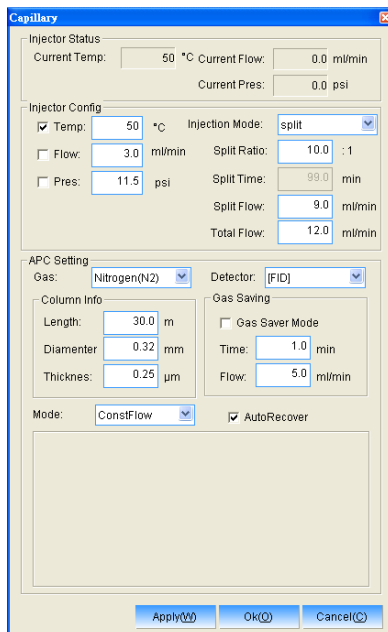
Capillary

Injector Status

Current Temp: 50 °C Current Flow: 0.0 ml/min

Current Pres: 0.0 psi

Injector Config

Temp: 50 °C Injection Mode: split

Flow: 3.0 ml/min Split Ratio: 10.0 : 1

Pres: 11.5 psi Split Time: 99.0 min

Split Flow: 9.0 ml/min

Total Flow: 12.0 ml/min

APC Setting

Gas: Nitrogen(N2) Detector: [FID]

Column Info

Length: 30.0 m

Diamenter 0.32 mm

Thicknes: 0.25 μm

Gas Saving

Gas Saver Mode

Time: 1.0 min

Flow: 5.0 ml/min

Mode: ConstFlow AutoRecover

Apply(W) Ok(O) Cancel(C)